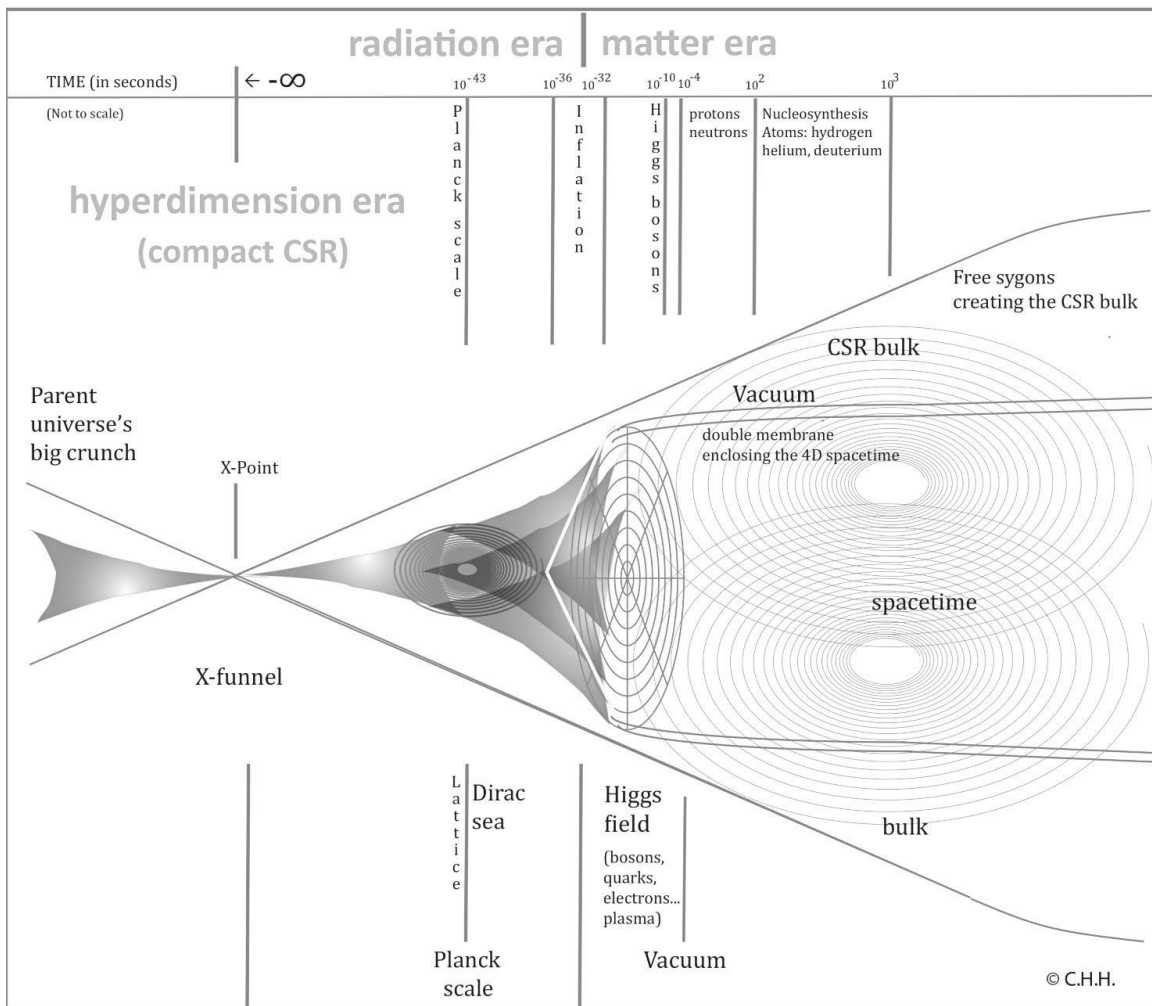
radiation era | matter era

TIME (in seconds) $\leftarrow -\infty$ $10^{-43}$ $10^{-36}$ $10^{-32}$ $10^{-10}$ $10^{-4}$ $10^{2}$ $10^{3}$

(Not to scale)

Planck scale

Inflation

Higgs bosons

protons neutrons

Nucleosynthesis Atoms: hydrogen helium, deuterium

hyperdimension era (compact CSR)

Free sygons creating the CSR bulk

CSR bulk

Parent universe's big crunch

Vacuum

double membrane enclosing the 4D spacetime

X-Point

spacetime

X-funnel

Lattice

Dirac sea

Higgs field (bosons, quarks, electrons... plasma)

bulk

Planck scale

Vacuum

© C.H.H.